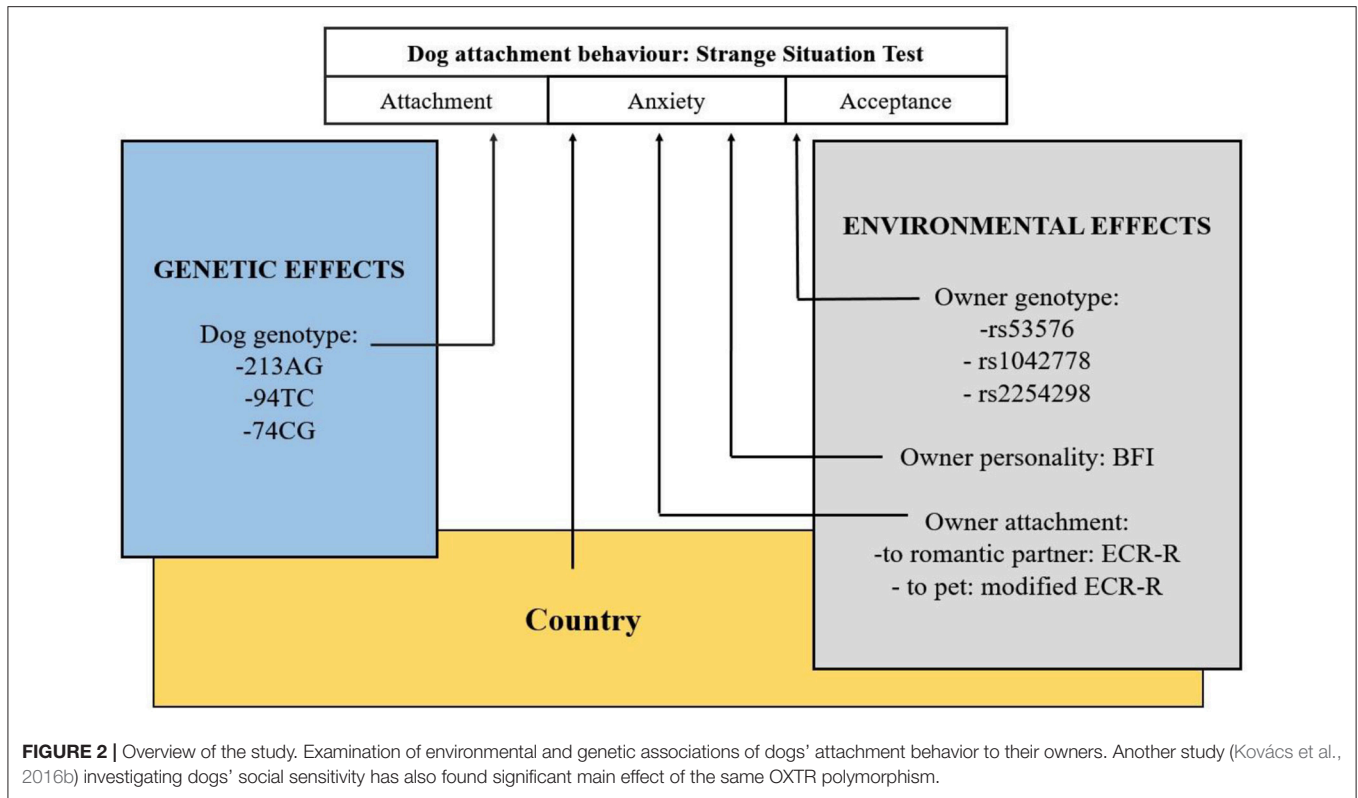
Dog attachment behaviour: Strange Situation Test

| Attachment | Anxiety | Acceptance |
|---|---|---|

GENETIC EFFECTS

Dog genotype:
-213AG
-94TC
-74CG

ENVIRONMENTAL EFFECTS

Owner genotype:
-rs53576
- rs1042778
- rs2254298

Owner personality: BFI

Owner attachment:
-to romantic partner: ECR-R
- to pet: modified ECR-R

Country

FIGURE 2 | Overview of the study. Examination of environmental and genetic associations of dogs' attachment behavior to their owners. Another study (Kovács et al., 2016b) investigating dogs' social sensitivity has also found significant main effect of the same OXTR polymorphism.